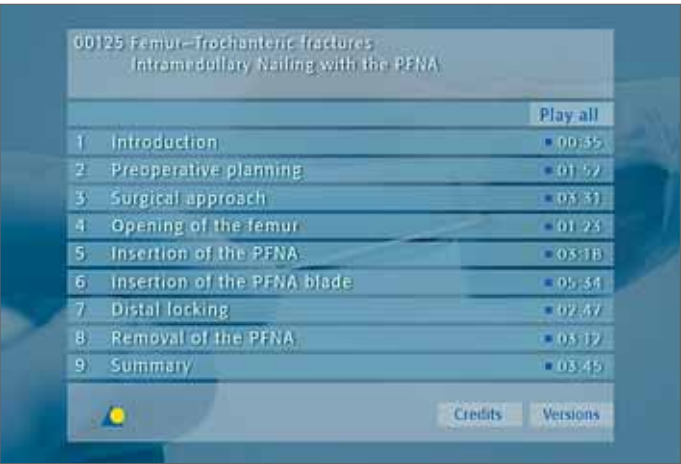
00125 Femur—Trochanteric fractures
Intramedullary Nailing with the PFNA

Play all

1 Introduction 00:35
2 Preoperative planning 01:52
3 Surgical approach 03:31
4 Opening of the femur 01:23
5 Insertion of the PFNA 03:18
6 Insertion of the PFNA blade 05:34
7 Distal locking 02:47
8 Removal of the PFNA 03:12
9 Summary 03:45

Credits Versions